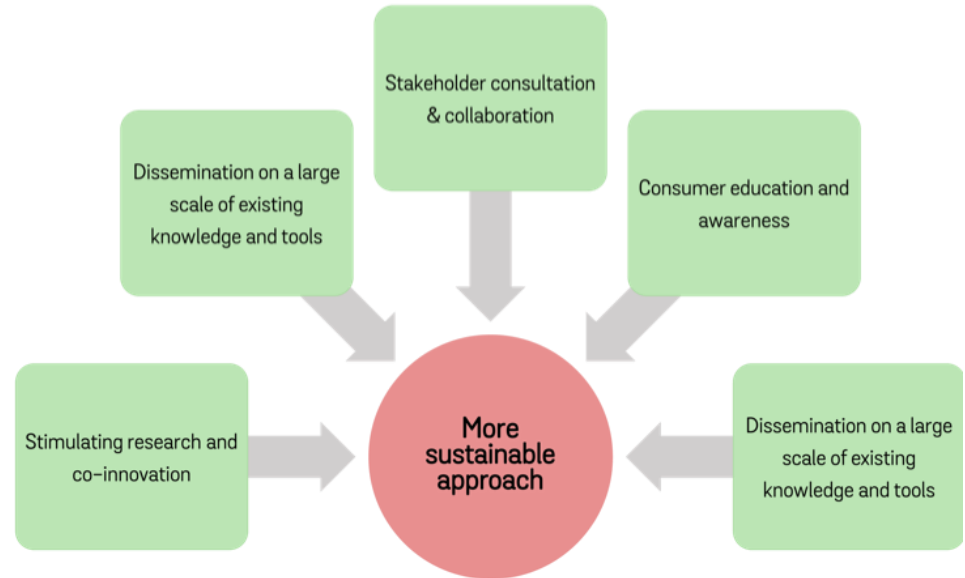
Stakeholder consultation & collaboration

Dissemination on a large scale of existing knowledge and tools

Consumer education and awareness

Stimulating research and co-innovation

More sustainable approach

Dissemination on a large scale of existing knowledge and tools